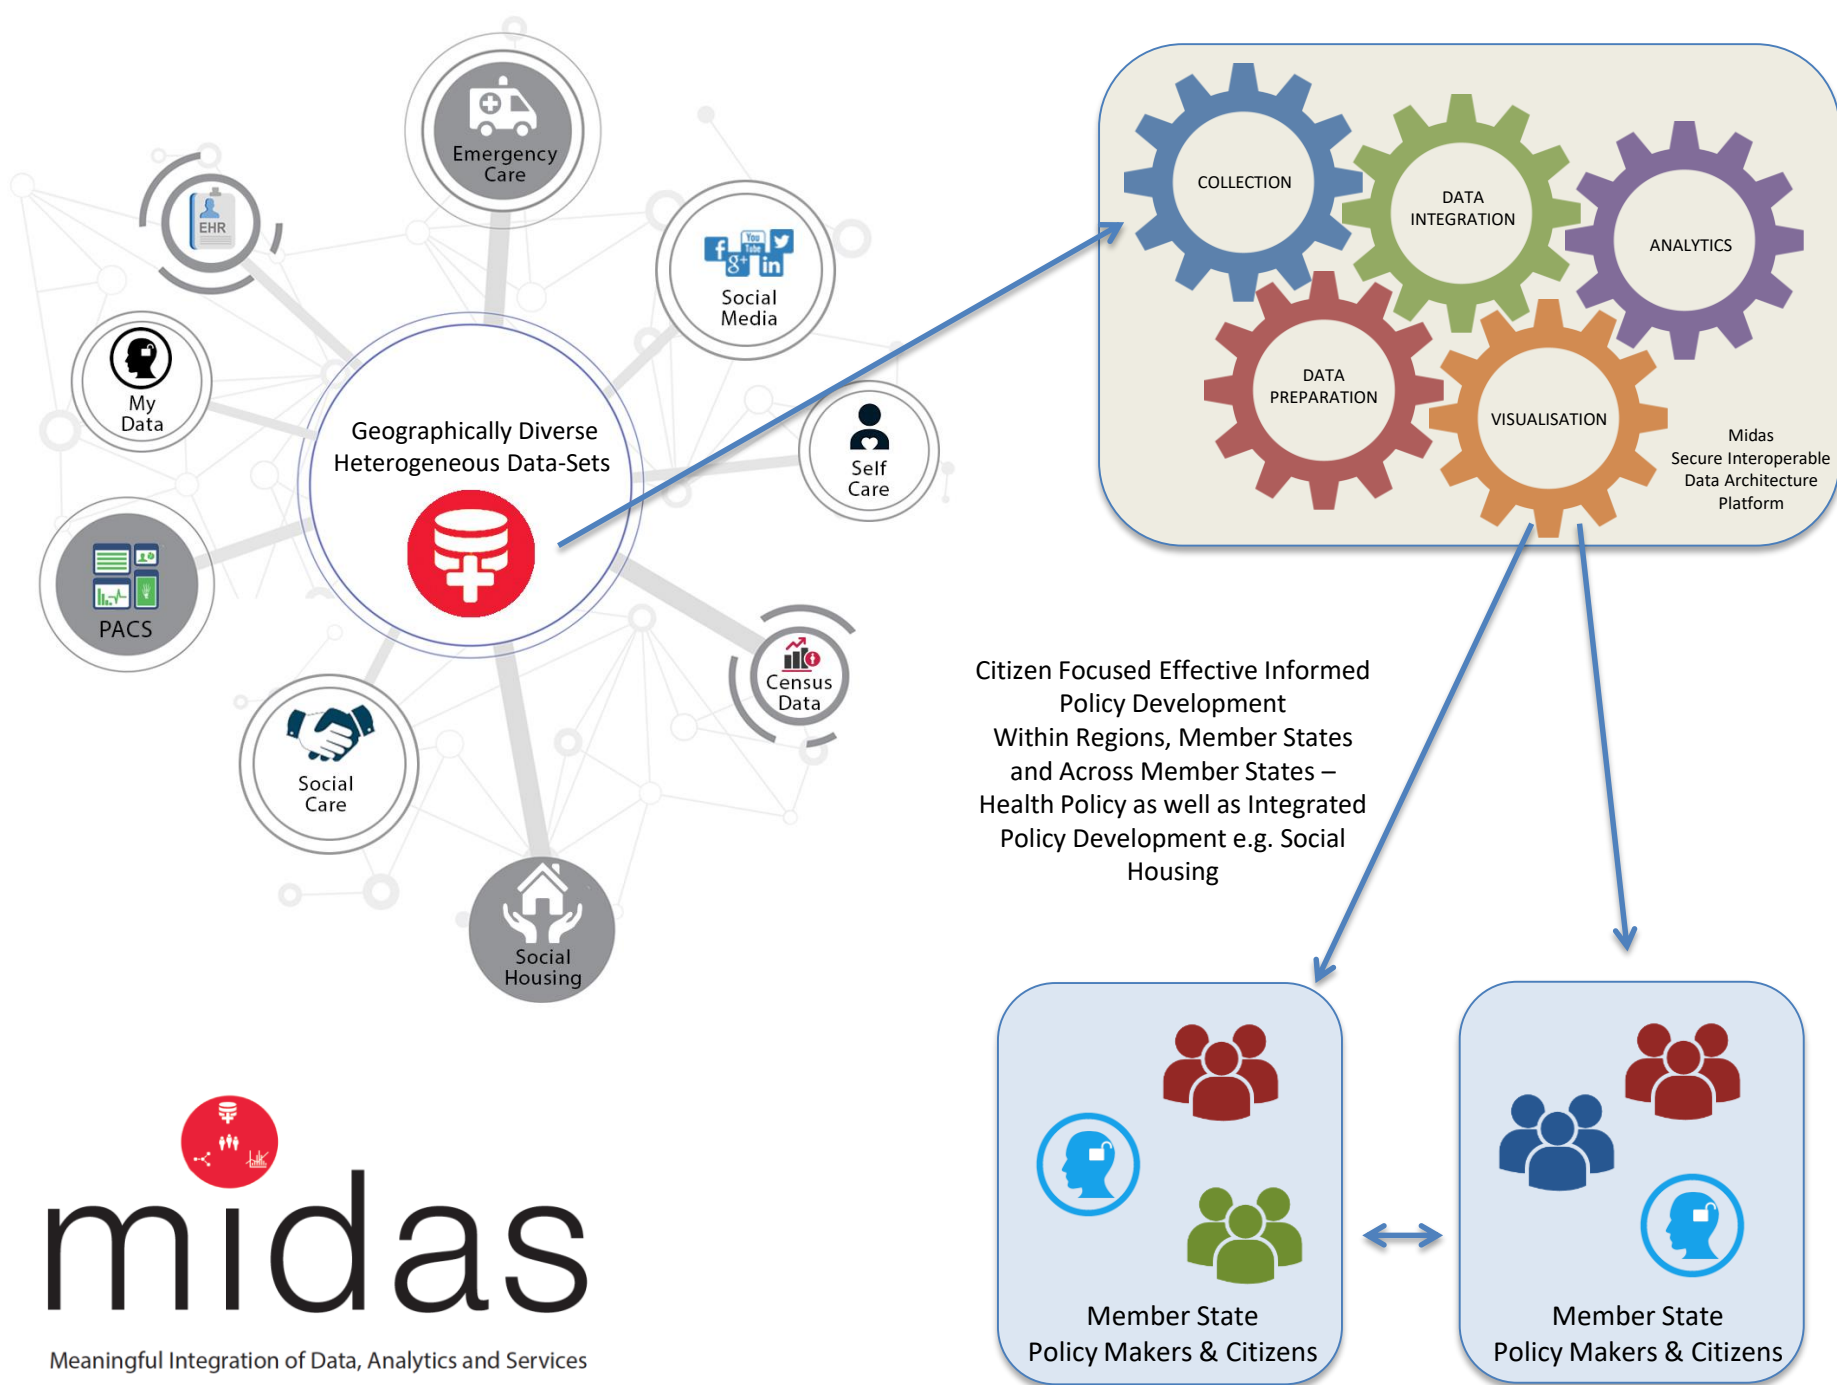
Emergency Care

EHR

Social Media

My Data

Geographically Diverse Heterogeneous Data-Sets

Self Care

PACS

Census Data

Social Care

Social Housing

COLLECTION

DATA INTEGRATION

ANALYTICS

DATA PREPARATION

VISUALISATION

Midas
Secure Interoperable Data Architecture Platform

Citizen Focused Effective Informed Policy Development Within Regions, Member States and Across Member States – Health Policy as well as Integrated Policy Development e.g. Social Housing

Member State
Policy Makers & Citizens

Member State
Policy Makers & Citizens

midas

Meaningful Integration of Data, Analytics and Services